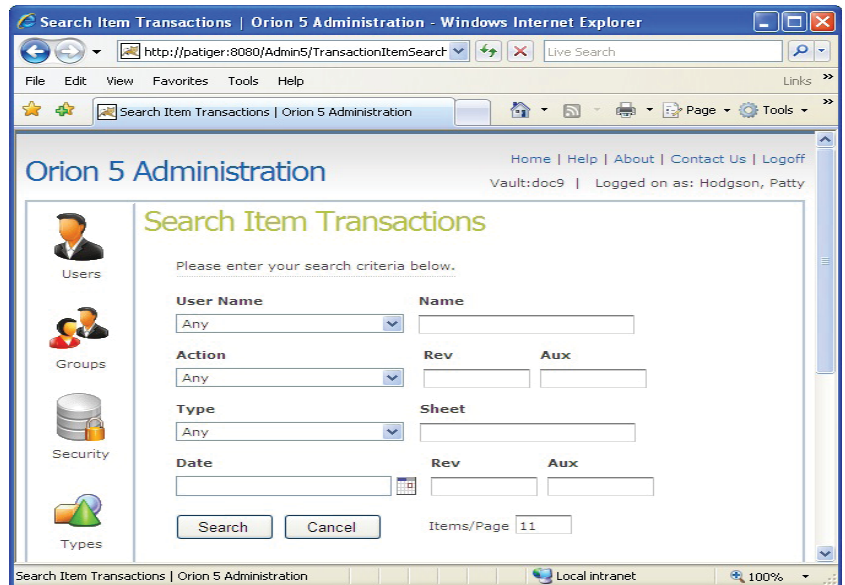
Search Item Transactions | Orion 5 Administration - Windows Internet Explorer

http://patiger:8080/Admin5/TransactionItemSearch

Live Search

File Edit View Favorites Tools Help

Links

Search Item Transactions | Orion 5 Administration

Page Tools

Orion 5 Administration

Home | Help | About | Contact Us | Logoff

Vault:doc9 | Logged on as: Hodgson, Patty

Users

Groups

Security

Types

Search Item Transactions

Please enter your search criteria below.

User Name

Any

Name

Action

Any

Rev

Aux

Type

Any

Sheet

Date

Rev

Aux

Search

Cancel

Items/Page 11

Search Item Transactions | Orion 5 Administration

Local intranet

100%